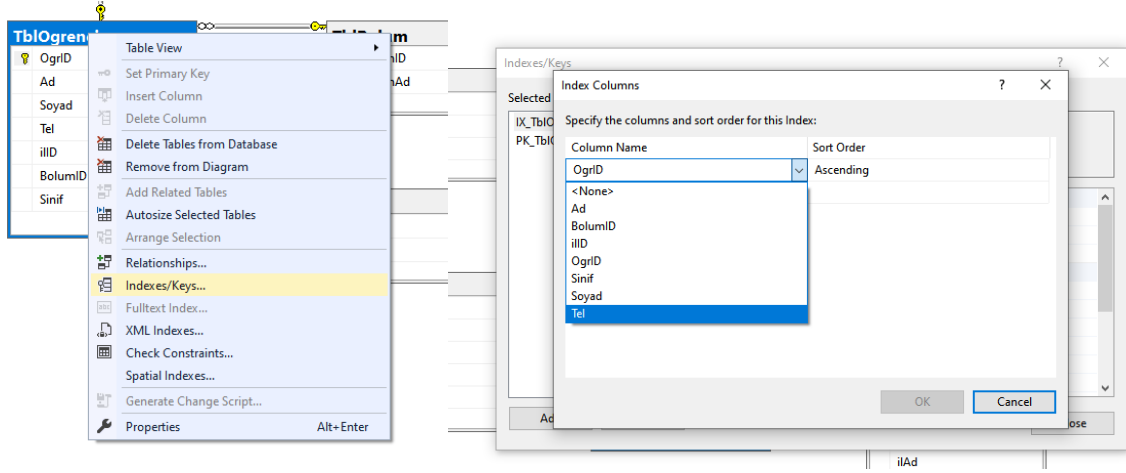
TblOgrenci
OgrID
Ad
Soyad
Tel
ilID
BolumID
Sinif

TblBolum
lID
nAd

Table View
Set Primary Key
Insert Column
Delete Column
Delete Tables from Database
Remove from Diagram
Add Related Tables
Autosize Selected Tables
Arrange Selection
Relationships...
Indexes/Keys...
Fulltext Index...
XML Indexes...
Check Constraints...
Spatial Indexes...
Generate Change Script...
Properties Alt+Enter

Indexes/Keys ? ✕
Selected
IX_TblO
PK_TblO
Ad
ose
ilAd

Index Columns ? ✕
Specify the columns and sort order for this Index:

| Column Name | Sort Order |
|---|---|
| OgrID | Ascending |

<None>
Ad
BolumID
ilID
OgrID
Sinif
Soyad
Tel

OK
Cancel